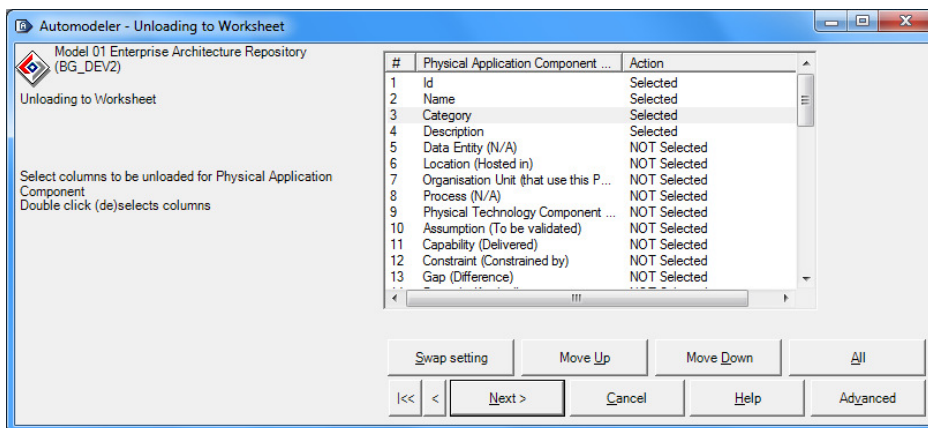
Automodeler - Unloading to Worksheet

Model 01 Enterprise Architecture Repository (BG_DEV2)

Unloading to Worksheet

Select columns to be unloaded for Physical Application Component
Double click (de)selects columns

| # | Physical Application Component ... | Action |
|---|---|---|
| 1 | Id | Selected |
| 2 | Name | Selected |
| 3 | Category | Selected |
| 4 | Description | Selected |
| 5 | Data Entity (N/A) | NOT Selected |
| 6 | Location (Hosted in) | NOT Selected |
| 7 | Organisation Unit (that use this P... | NOT Selected |
| 8 | Process (N/A) | NOT Selected |
| 9 | Physical Technology Component ... | NOT Selected |
| 10 | Assumption (To be validated) | NOT Selected |
| 11 | Capability (Delivered) | NOT Selected |
| 12 | Constraint (Constrained by) | NOT Selected |
| 13 | Gap (Difference) | NOT Selected |

Swap setting | Move Up | Move Down | All

|<< | < | Next > | Cancel | Help | Advanced